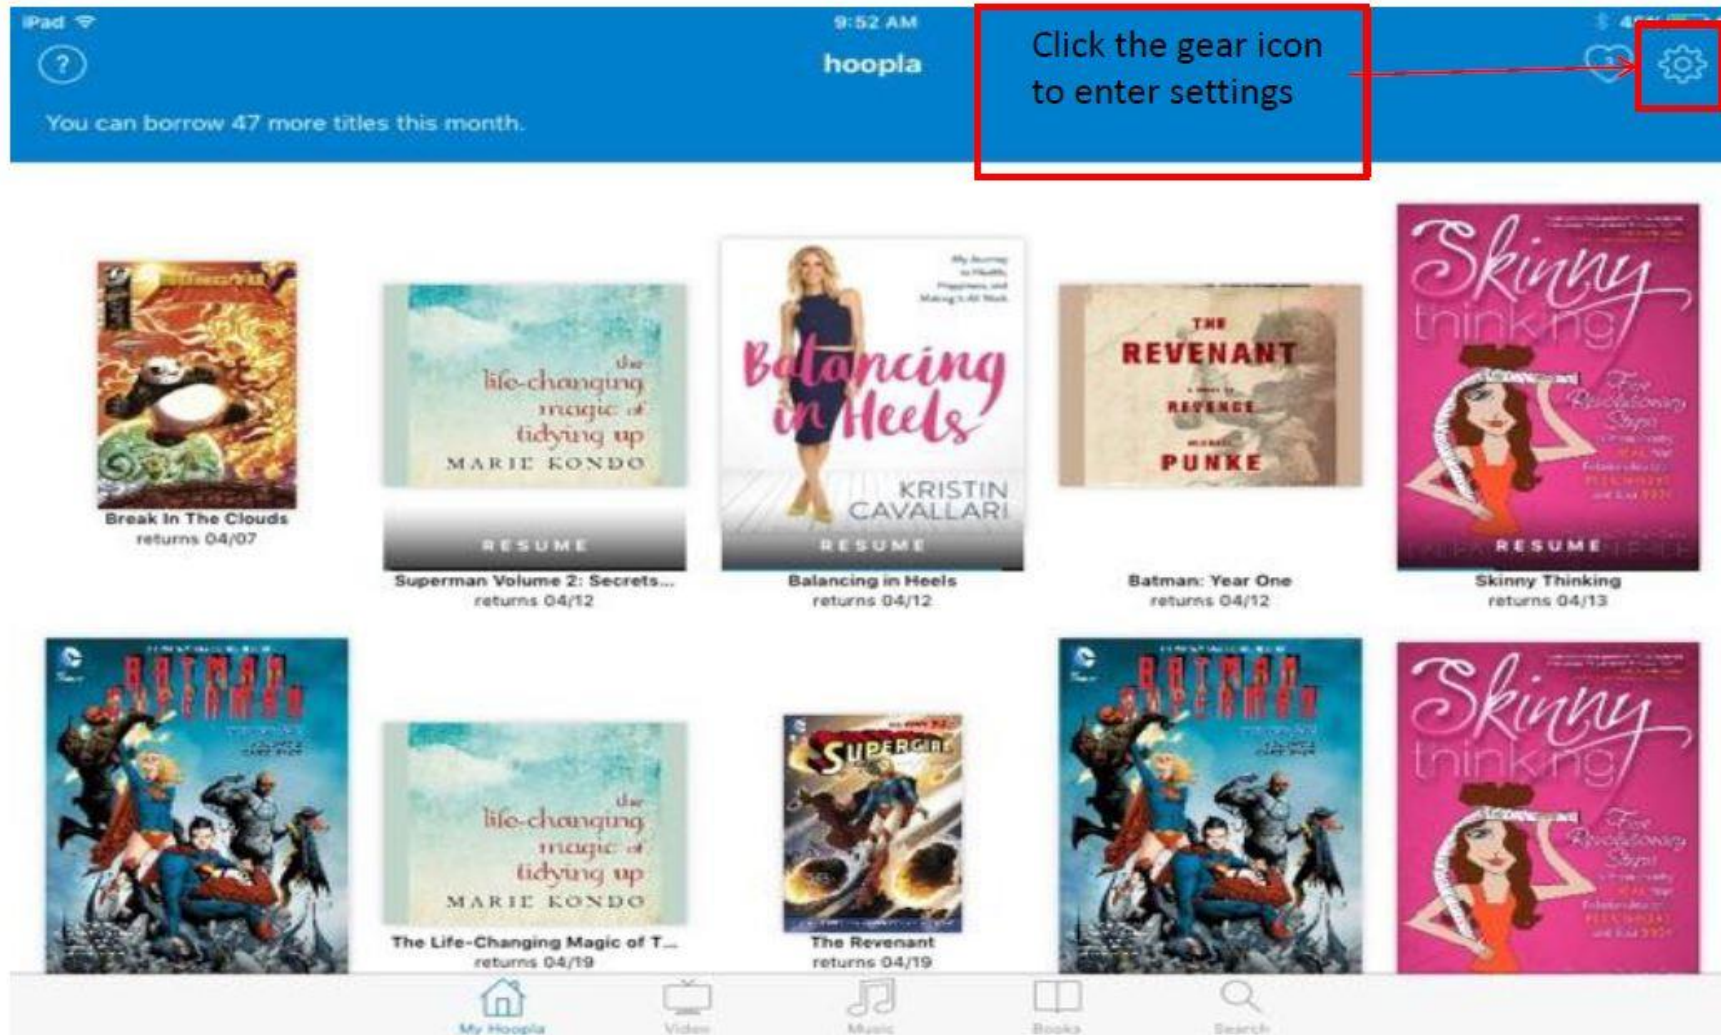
iPad 9:52 AM

?

hoopla

Click the gear icon to enter settings

You can borrow 47 more titles this month.

Break In The Clouds
returns 04/07

the life-changing magic of tidying up
MARIE KONDO
RESUME
Superman Volume 2: Secrets...
returns 04/12

Balancing in Heels
KRISTIN CAVALLARI
RESUME
Balancing in Heels
returns 04/12

THE REVENANT
REVENGE
PUNKE
Batman: Year One
returns 04/12

Skinny thinking
Five Revolutionary Steps
RESUME
Skinny Thinking
returns 04/13

BATMAN SUPERMAN

the life-changing magic of tidying up
MARIE KONDO
The Life-Changing Magic of T...
returns 04/19

SUPERGIRL
The Revenant
returns 04/19

BATMAN SUPERMAN

Skinny thinking
Five Revolutionary Steps

My Hoopla
Video
Music
Books
Search